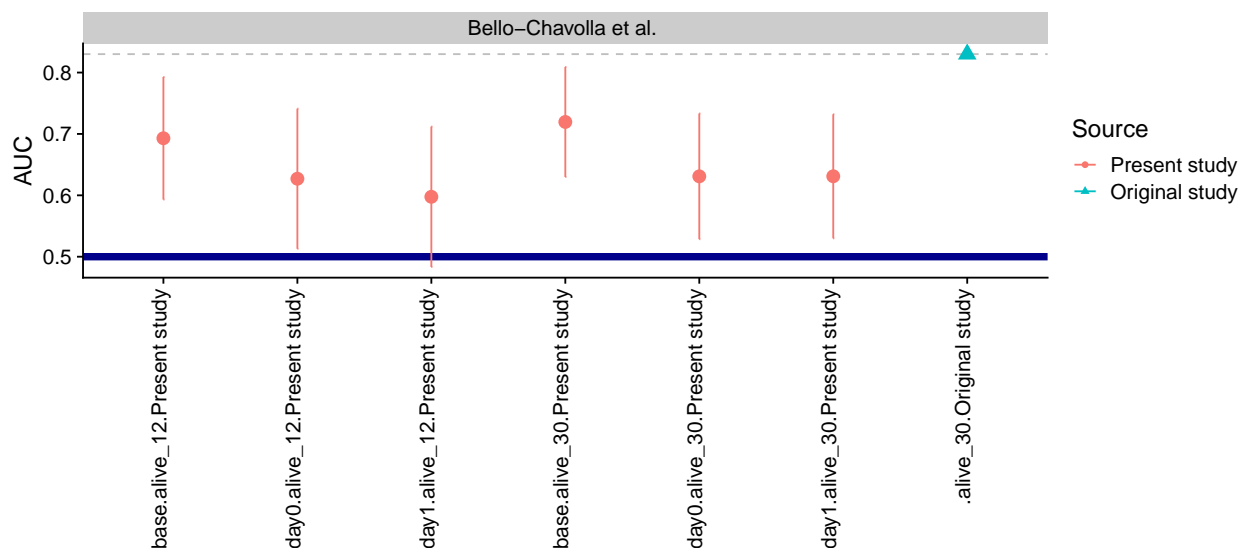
Bello−Chavolla et al.

AUC

0.8
0.7
0.6
0.5

base.alive_12.Present study
day0.alive_12.Present study
day1.alive_12.Present study
base.alive_30.Present study
day0.alive_30.Present study
day1.alive_30.Present study
.alive_30.Original study

Source
Present study
Original study